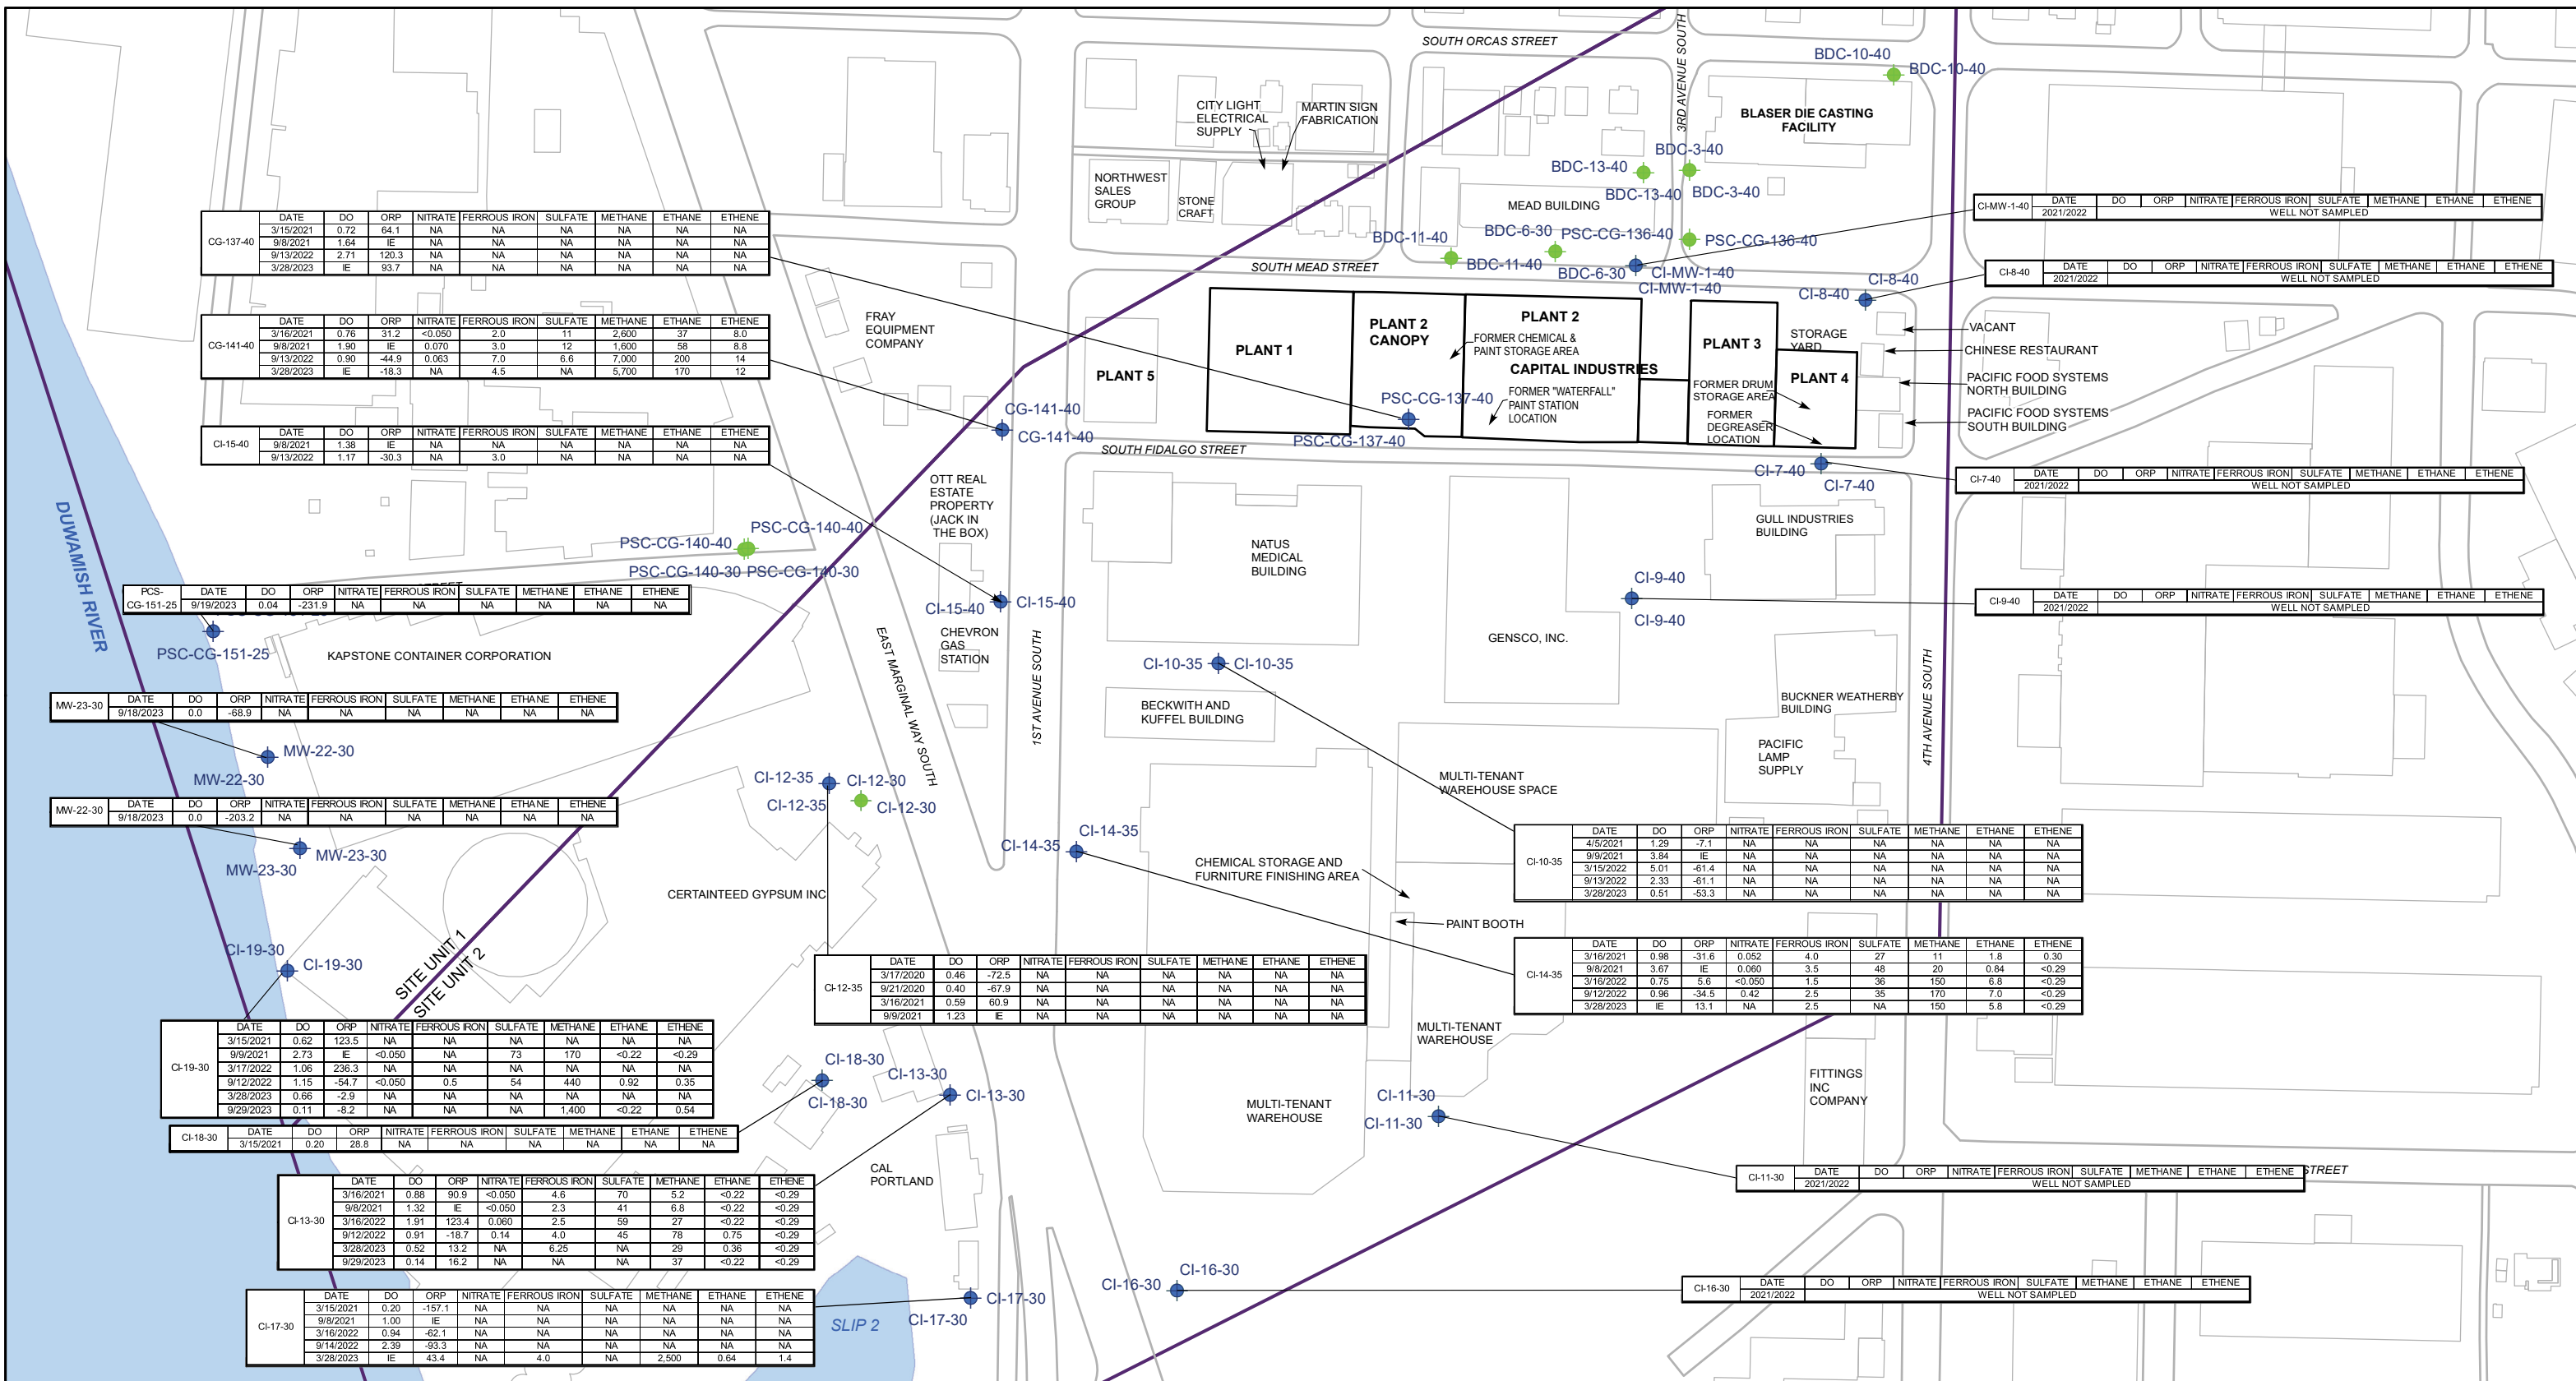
SOUTH ORCAS STREET
3RD AVENUE SOUTH
BDC-10-40
BDC-10-40
BLASER DIE CASTING FACILITY
CITY LIGHT ELECTRICAL SUPPLY
MARTIN SIGN FABRICATION
BDC-3-40
BDC-13-40
BDC-13-40
BDC-3-40
NORTHWEST SALES GROUP
STONE CRAFT
MEAD BUILDING
BDC-11-40
BDC-6-30
PSC-CG-136-40
PSC-CG-136-40
BDC-11-40
BDC-6-30
CI-MW-1-40
CI-MW-1-40
SOUTH MEAD STREET
CI-8-40
CI-8-40

| CI-MW-1-40 | DATE | DO | ORP | NITRATE | FERROUS IRON | SULFATE | METHANE | ETHANE | ETHENE |
|---|---|---|---|---|---|---|---|---|---|
| | 2021/2022 | WELL NOT SAMPLED | | | | | | | |

| CI-8-40 | DATE | DO | ORP | NITRATE | FERROUS IRON | SULFATE | METHANE | ETHANE | ETHENE |
|---|---|---|---|---|---|---|---|---|---|
| | 2021/2022 | WELL NOT SAMPLED | | | | | | | |

| CG-137-40 | DATE | DO | ORP | NITRATE | FERROUS IRON | SULFATE | METHANE | ETHANE | ETHENE |
|---|---|---|---|---|---|---|---|---|---|
| | 3/15/2021 | 0.72 | 64.1 | NA | NA | NA | NA | NA | NA |
| | 9/8/2021 | 1.64 | IE | NA | NA | NA | NA | NA | NA |
| | 9/13/2022 | 2.71 | 120.3 | NA | NA | NA | NA | NA | NA |
| | 3/28/2023 | IE | 93.7 | NA | NA | NA | NA | NA | NA |

| CG-141-40 | DATE | DO | ORP | NITRATE | FERROUS IRON | SULFATE | METHANE | ETHANE | ETHENE |
|---|---|---|---|---|---|---|---|---|---|
| | 3/16/2021 | 0.76 | 31.2 | <0.050 | 2.0 | 11 | 2,600 | 37 | 8.0 |
| | 9/8/2021 | 1.90 | IE | 0.070 | 3.0 | 12 | 1,600 | 58 | 8.8 |
| | 9/13/2022 | 0.90 | -44.9 | 0.063 | 7.0 | 6.6 | 7,000 | 200 | 14 |
| | 3/28/2023 | IE | -18.3 | NA | 4.5 | NA | 5,700 | 170 | 12 |

| CI-15-40 | DATE | DO | ORP | NITRATE | FERROUS IRON | SULFATE | METHANE | ETHANE | ETHENE |
|---|---|---|---|---|---|---|---|---|---|
| | 9/8/2021 | 1.38 | IE | NA | NA | NA | NA | NA | NA |
| | 9/13/2022 | 1.17 | -30.3 | NA | 3.0 | NA | NA | NA | NA |

FRAY EQUIPMENT COMPANY
PLANT 1
PLANT 2 CANOPY
PLANT 2
FORMER CHEMICAL & PAINT STORAGE AREA
CAPITAL INDUSTRIES
PLANT 3
STORAGE YARD
PLANT 4
PLANT 5
FORMER "WATERFALL" PAINT STATION LOCATION
FORMER DRUM STORAGE AREA
FORMER DEGREASER LOCATION
VACANT
CHINESE RESTAURANT
PACIFIC FOOD SYSTEMS NORTH BUILDING
PACIFIC FOOD SYSTEMS SOUTH BUILDING
PSC-CG-137-40
PSC-CG-137-40
CG-141-40
CG-141-40
SOUTH FIDALGO STREET
CI-7-40
CI-7-40

| CI-7-40 | DATE | DO | ORP | NITRATE | FERROUS IRON | SULFATE | METHANE | ETHANE | ETHENE |
|---|---|---|---|---|---|---|---|---|---|
| | 2021/2022 | WELL NOT SAMPLED | | | | | | | |

GULL INDUSTRIES BUILDING
OTT REAL ESTATE PROPERTY (JACK IN THE BOX)
NATUS MEDICAL BUILDING
PSC-CG-140-40
PSC-CG-140-40
PSC-CG-140-30 PSC-CG-140-30
DUWAMISH RIVER

| PCS-CG-151-25 | DATE | DO | ORP | NITRATE | FERROUS IRON | SULFATE | METHANE | ETHANE | ETHENE |
|---|---|---|---|---|---|---|---|---|---|
| | 9/19/2023 | 0.04 | -231.9 | NA | NA | NA | NA | NA | NA |

CI-15-40
CI-15-40
CI-9-40
CI-9-40

| CI-9-40 | DATE | DO | ORP | NITRATE | FERROUS IRON | SULFATE | METHANE | ETHANE | ETHENE |
|---|---|---|---|---|---|---|---|---|---|
| | 2021/2022 | WELL NOT SAMPLED | | | | | | | |

PSC-CG-151-25
KAPSTONE CONTAINER CORPORATION
CHEVRON GAS STATION
EAST MARGINAL WAY SOUTH
1ST AVENUE SOUTH
GENSCO, INC.
CI-10-35
CI-10-35
BECKWITH AND KUFFEL BUILDING
BUCKNER WEATHERBY BUILDING
PACIFIC LAMP SUPPLY
4TH AVENUE SOUTH

| MW-23-30 | DATE | DO | ORP | NITRATE | FERROUS IRON | SULFATE | METHANE | ETHANE | ETHENE |
|---|---|---|---|---|---|---|---|---|---|
| | 9/18/2023 | 0.0 | -68.9 | NA | NA | NA | NA | NA | NA |

MW-22-30
MW-22-30

| MW-22-30 | DATE | DO | ORP | NITRATE | FERROUS IRON | SULFATE | METHANE | ETHANE | ETHENE |
|---|---|---|---|---|---|---|---|---|---|
| | 9/18/2023 | 0.0 | -203.2 | NA | NA | NA | NA | NA | NA |

MW-23-30
MW-23-30
CI-12-35
CI-12-30
CI-12-35
CI-12-30
MULTI-TENANT WAREHOUSE SPACE
CI-14-35
CI-14-35

| CI-10-35 | DATE | DO | ORP | NITRATE | FERROUS IRON | SULFATE | METHANE | ETHANE | ETHENE |
|---|---|---|---|---|---|---|---|---|---|
| | 4/5/2021 | 1.29 | -7.1 | NA | NA | NA | NA | NA | NA |
| | 9/9/2021 | 3.84 | IE | NA | NA | NA | NA | NA | NA |
| | 3/15/2022 | 5.01 | -61.4 | NA | NA | NA | NA | NA | NA |
| | 9/13/2022 | 2.33 | -61.1 | NA | NA | NA | NA | NA | NA |
| | 3/28/2023 | 0.51 | -53.3 | NA | NA | NA | NA | NA | NA |

CHEMICAL STORAGE AND FURNITURE FINISHING AREA
CERTAINTEED GYPSUM INC
PAINT BOOTH
CI-19-30
CI-19-30
SITE UNIT 1
SITE UNIT 2

| CI-12-35 | DATE | DO | ORP | NITRATE | FERROUS IRON | SULFATE | METHANE | ETHANE | ETHENE |
|---|---|---|---|---|---|---|---|---|---|
| | 3/17/2020 | 0.46 | -72.5 | NA | NA | NA | NA | NA | NA |
| | 9/21/2020 | 0.40 | -67.9 | NA | NA | NA | NA | NA | NA |
| | 3/16/2021 | 0.59 | 60.9 | NA | NA | NA | NA | NA | NA |
| | 9/9/2021 | 1.23 | IE | NA | NA | NA | NA | NA | NA |

| CI-14-35 | DATE | DO | ORP | NITRATE | FERROUS IRON | SULFATE | METHANE | ETHANE | ETHENE |
|---|---|---|---|---|---|---|---|---|---|
| | 3/16/2021 | 0.98 | -31.6 | 0.052 | 4.0 | 27 | 11 | 1.8 | 0.30 |
| | 9/8/2021 | 3.67 | IE | 0.060 | 3.5 | 48 | 20 | 0.84 | <0.29 |
| | 3/16/2022 | 0.75 | 5.6 | <0.050 | 1.5 | 36 | 150 | 6.8 | <0.29 |
| | 9/12/2022 | 0.96 | -34.5 | 0.42 | 2.5 | 35 | 170 | 7.0 | <0.29 |
| | 3/28/2023 | IE | 13.1 | NA | 2.5 | NA | 150 | 5.8 | <0.29 |

| CI-19-30 | DATE | DO | ORP | NITRATE | FERROUS IRON | SULFATE | METHANE | ETHANE | ETHENE |
|---|---|---|---|---|---|---|---|---|---|
| | 3/15/2021 | 0.62 | 123.5 | NA | NA | NA | NA | NA | NA |
| | 9/9/2021 | 2.73 | IE | <0.050 | NA | 73 | 170 | <0.22 | <0.29 |
| | 3/17/2022 | 1.06 | 236.3 | NA | NA | NA | NA | NA | NA |
| | 9/12/2022 | 1.15 | -54.7 | <0.050 | 0.5 | 54 | 440 | 0.92 | 0.35 |
| | 3/28/2023 | 0.66 | -2.9 | NA | NA | NA | NA | NA | NA |
| | 9/29/2023 | 0.11 | -8.2 | NA | NA | NA | 1,400 | <0.22 | 0.54 |

MULTI-TENANT WAREHOUSE
CI-18-30
CI-13-30
CI-18-30
CI-13-30
FITTINGS INC COMPANY
CI-11-30
CI-11-30
MULTI-TENANT WAREHOUSE

| CI-18-30 | DATE | DO | ORP | NITRATE | FERROUS IRON | SULFATE | METHANE | ETHANE | ETHENE |
|---|---|---|---|---|---|---|---|---|---|
| | 3/15/2021 | 0.20 | 28.8 | NA | NA | NA | NA | NA | NA |

| CI-11-30 | DATE | DO | ORP | NITRATE | FERROUS IRON | SULFATE | METHANE | ETHANE | ETHENE |
|---|---|---|---|---|---|---|---|---|---|
| | 2021/2022 | WELL NOT SAMPLED | | | | | | | |

STREET
CAL PORTLAND

| CI-13-30 | DATE | DO | ORP | NITRATE | FERROUS IRON | SULFATE | METHANE | ETHANE | ETHENE |
|---|---|---|---|---|---|---|---|---|---|
| | 3/16/2021 | 0.88 | 90.9 | <0.050 | 4.6 | 70 | 5.2 | <0.22 | <0.29 |
| | 9/8/2021 | 1.32 | IE | <0.050 | 2.3 | 41 | 6.8 | <0.22 | <0.29 |
| | 3/16/2022 | 1.91 | 123.4 | 0.060 | 2.5 | 59 | 27 | <0.22 | <0.29 |
| | 9/12/2022 | 0.91 | -18.7 | 0.14 | 4.0 | 45 | 78 | 0.75 | <0.29 |
| | 3/28/2023 | 0.52 | 13.2 | NA | 6.25 | NA | 29 | 0.36 | <0.29 |
| | 9/29/2023 | 0.14 | 16.2 | NA | NA | NA | 37 | <0.22 | <0.29 |

CI-16-30
CI-16-30

| CI-16-30 | DATE | DO | ORP | NITRATE | FERROUS IRON | SULFATE | METHANE | ETHANE | ETHENE |
|---|---|---|---|---|---|---|---|---|---|
| | 2021/2022 | WELL NOT SAMPLED | | | | | | | |

| CI-17-30 | DATE | DO | ORP | NITRATE | FERROUS IRON | SULFATE | METHANE | ETHANE | ETHENE |
|---|---|---|---|---|---|---|---|---|---|
| | 3/15/2021 | 0.20 | -157.1 | NA | NA | NA | NA | NA | NA |
| | 9/8/2021 | 1.00 | IE | NA | NA | NA | NA | NA | NA |
| | 3/16/2022 | 0.94 | -62.1 | NA | NA | NA | NA | NA | NA |
| | 9/14/2022 | 2.39 | -93.3 | NA | NA | NA | NA | NA | NA |
| | 3/28/2023 | IE | 43.4 | NA | 4.0 | NA | 2,500 | 0.64 | 1.4 |

CI-17-30
CI-17-30
SLIP 2